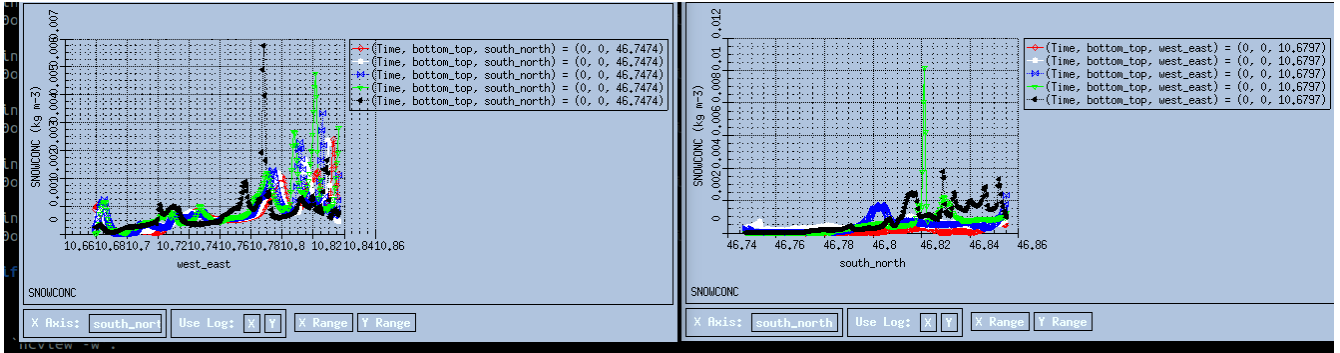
SNOWCONC (kg m-3)

0 0.0010.0020.0030.0040.0050.0060.007

10.6610.6810.7 10.7210.7410.7610.7810.8 10.8210.8410.86

west_east

(Time, bottom_top, south_north) = (0, 0, 46.7474)
(Time, bottom_top, south_north) = (0, 0, 46.7474)
(Time, bottom_top, south_north) = (0, 0, 46.7474)
(Time, bottom_top, south_north) = (0, 0, 46.7474)
(Time, bottom_top, south_north) = (0, 0, 46.7474)

SNOWCONC

X Axis: south_nort Use Log: X Y X Range Y Range

SNOWCONC (kg m-3)

0 0.002 0.004 0.006 0.008 0.01 0.012

46.74 46.76 46.78 46.8 46.82 46.84 46.86

south_north

(Time, bottom_top, west_east) = (0, 0, 10.6797)
(Time, bottom_top, west_east) = (0, 0, 10.6797)
(Time, bottom_top, west_east) = (0, 0, 10.6797)
(Time, bottom_top, west_east) = (0, 0, 10.6797)
(Time, bottom_top, west_east) = (0, 0, 10.6797)

SNOWCONC

X Axis: south_north Use Log: X Y X Range Y Range

ncview -w .